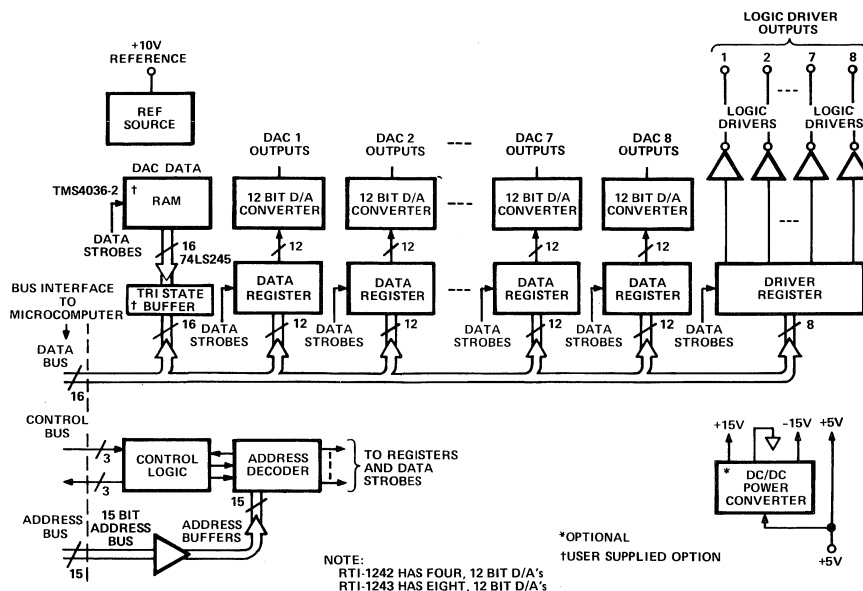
+10V REFERENCE

REF SOURCE

DAC DATA

TMS4036-2

†

RAM

DATA STROBES

16

74LS245

BUS INTERFACE TO MICROCOMPUTER

TRI STATE † BUFFER

16

DATA STROBES

DATA BUS

16

DAC 1 OUTPUTS

12 BIT D/A CONVERTER

12

DATA REGISTER

12

DATA STROBES

DAC 2 OUTPUTS

12 BIT D/A CONVERTER

12

DATA REGISTER

---

DAC 7 OUTPUTS

12 BIT D/A CONVERTER

12

DATA REGISTER

12

DATA STROBES

DAC 8 OUTPUTS

12 BIT D/A CONVERTER

12

DATA REGISTER

12

DATA STROBES

LOGIC DRIVER OUTPUTS

1 2 --- 7 8

LOGIC DRIVERS

LOGIC DRIVERS

---

DRIVER REGISTER

8

DATA STROBES

CONTROL BUS

3

3

CONTROL LOGIC

ADDRESS DECODER

TO REGISTERS AND DATA STROBES

15

ADDRESS BUS

15 BIT ADDRESS BUS

ADDRESS BUFFERS

15

+15V -15V +5V

* DC/DC POWER CONVERTER

+5V

*OPTIONAL

†USER SUPPLIED OPTION

NOTE:
RTI-1242 HAS FOUR, 12 BIT D/A's
RTI-1243 HAS EIGHT, 12 BIT D/A's